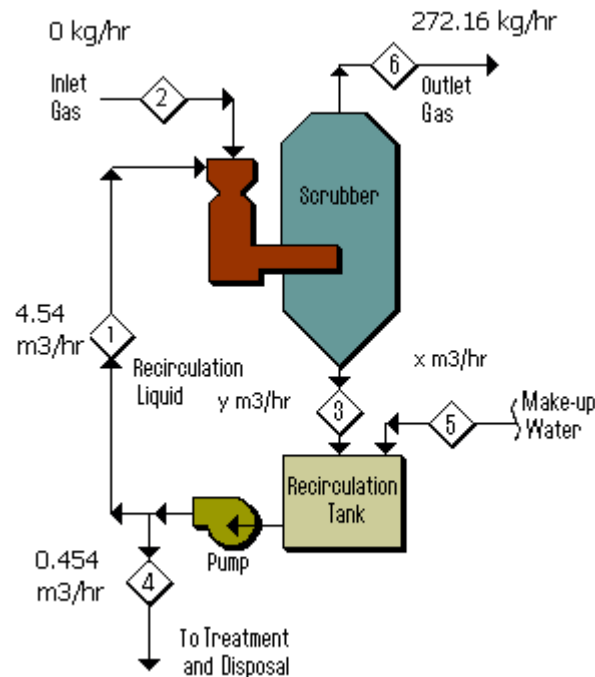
0 kg/hr

272.16 kg/hr

Inlet Gas

2

6

Outlet Gas

Scrubber

4.54 m3/hr

1

Recirculation Liquid

x m3/hr

y m3/hr

3

5

Make-up Water

Recirculation Tank

0.454 m3/hr

Pump

4

To Treatment and Disposal